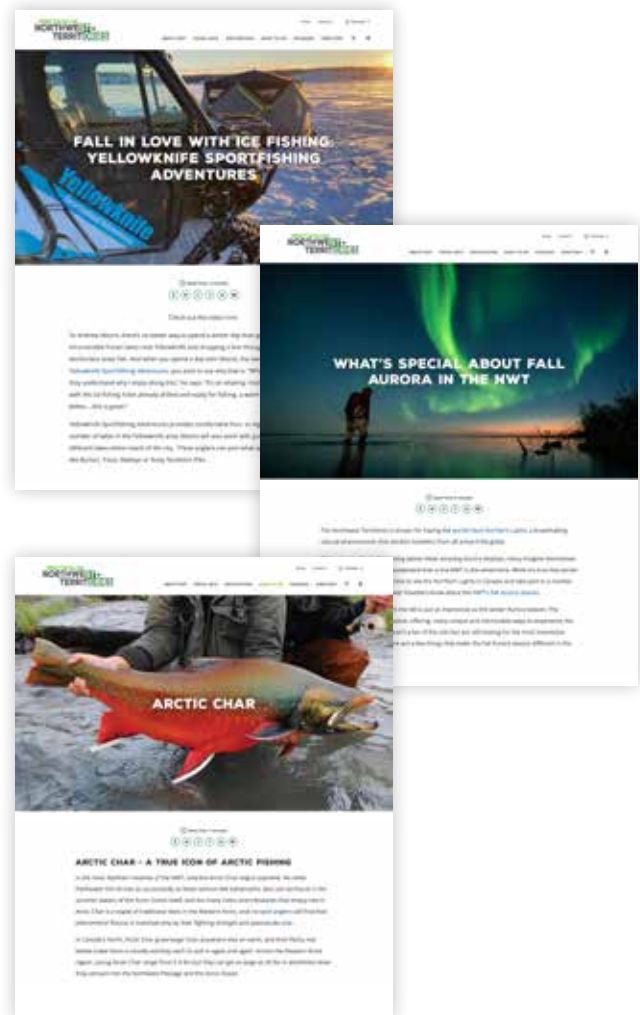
NORTHWEST TERRITORIES

FALL IN LOVE WITH ICE FISHING: YELLOWKNIFE SPORTSFISHING ADVENTURES

Yellowknife

Check out the video here

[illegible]

NORTHWEST TERRITORIES

WHAT'S SPECIAL ABOUT FALL AURORA IN THE NWT

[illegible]

NORTHWEST TERRITORIES

ARCTIC CHAR

ARCTIC CHAR - A TRUE ICON OF ARCTIC FISHING

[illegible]